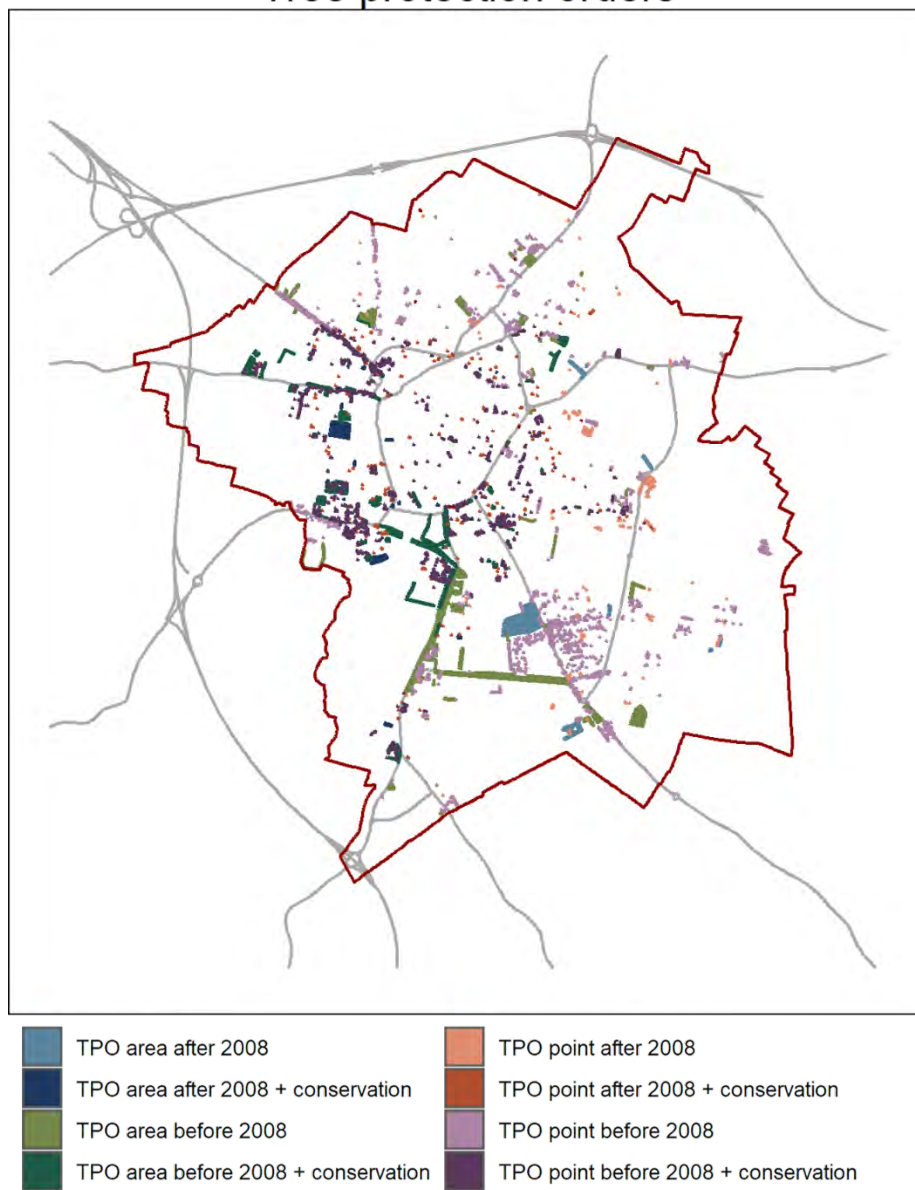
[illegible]

TPO area after 2008
TPO area after 2008 + conservation
TPO area before 2008
TPO area before 2008 + conservation
TPO point after 2008
TPO point after 2008 + conservation
TPO point before 2008
TPO point before 2008 + conservation